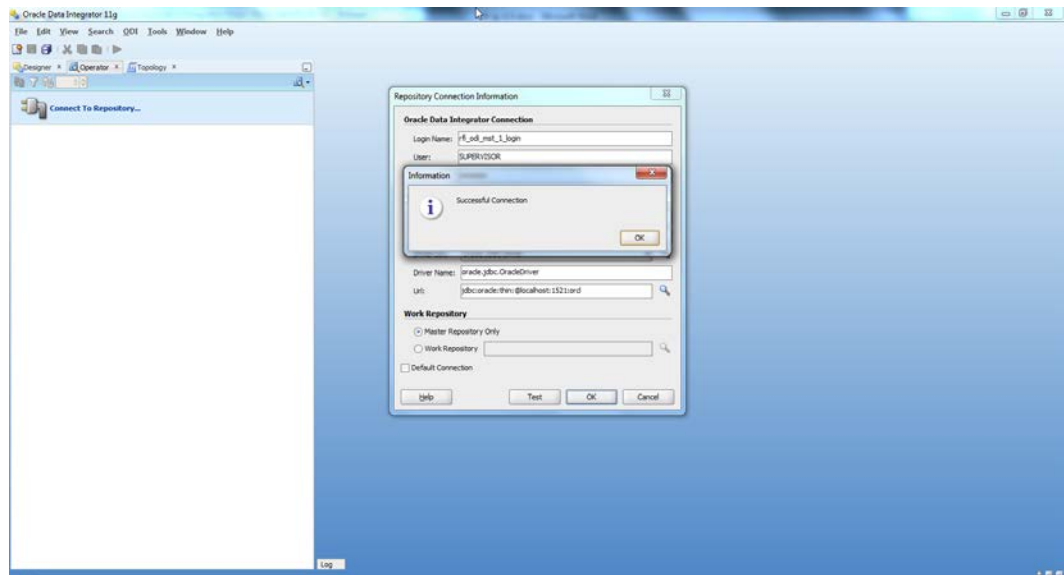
Oracle Data Integrator 11g

File Edit View Search ODI Tools Window Help

Designer × Operator × Topology ×

Connect To Repository...

Repository Connection Information

Oracle Data Integrator Connection

Login Name: rfl_odi_mst_1_login

User: SUPERVISOR

Information

Successful Connection

OK

Driver Name: oracle.jdbc.OracleDriver

Url: jdbc:oracle:thin:@localhost:1521:orcl

Work Repository

Master Repository Only

Work Repository

Default Connection

Help

Test

OK

Cancel

Log